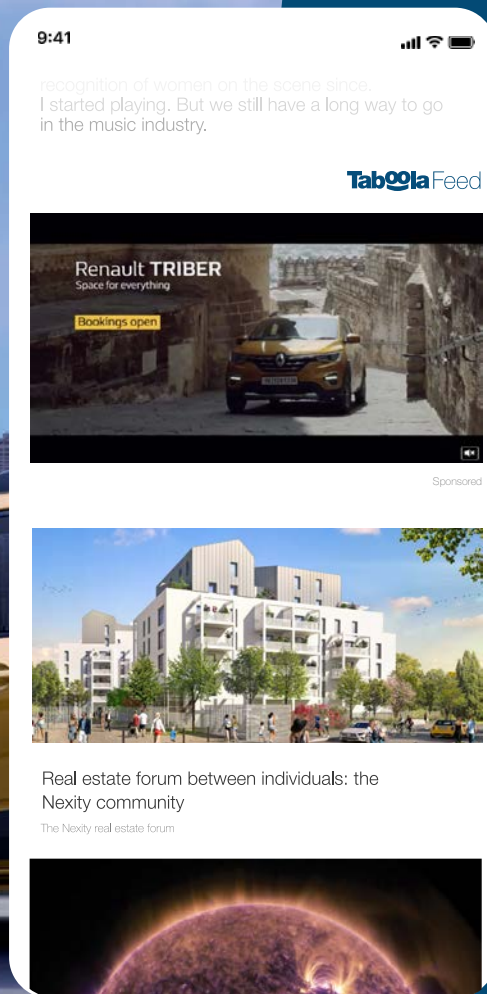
9:41

recognition of women on the scene since. I started playing. But we still have a long way to go in the music industry.

TaboolaFeed

Renault TRIBER
Space for everything
Bookings open

Sponsored

Real estate forum between individuals: the Nexity community

The Nexity real estate forum